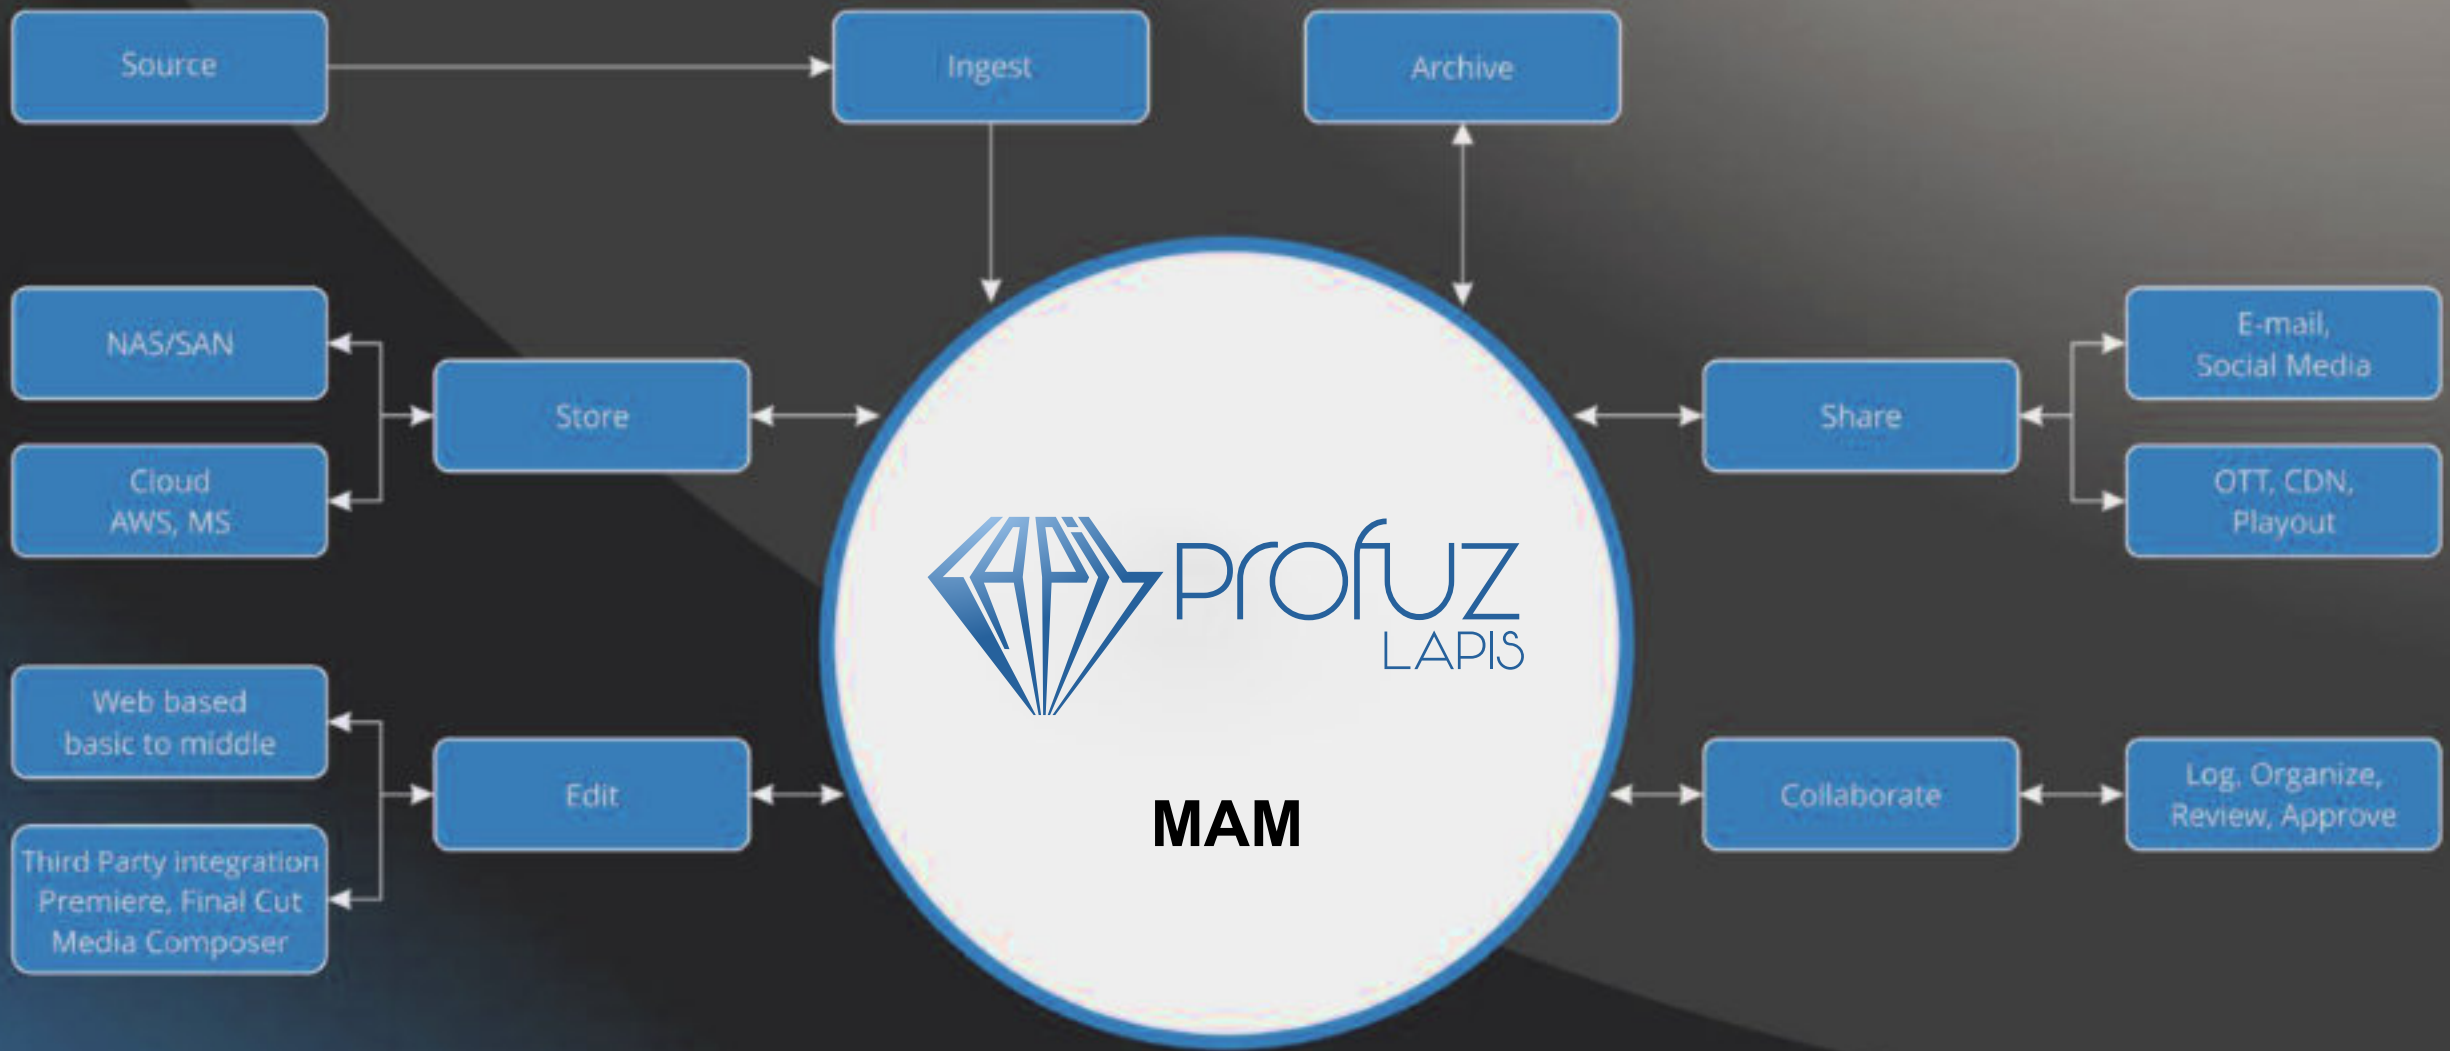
Source

Ingest

Archive

NAS/SAN

Cloud
AWS, MS

Store

Share

E-mail,
Social Media

OTT, CDN,
Playout

profuz
LAPIS

Web based
basic to middle

Third Party integration
Premiere, Final Cut
Media Composer

Edit

MAM

Collaborate

Log, Organize,
Review, Approve